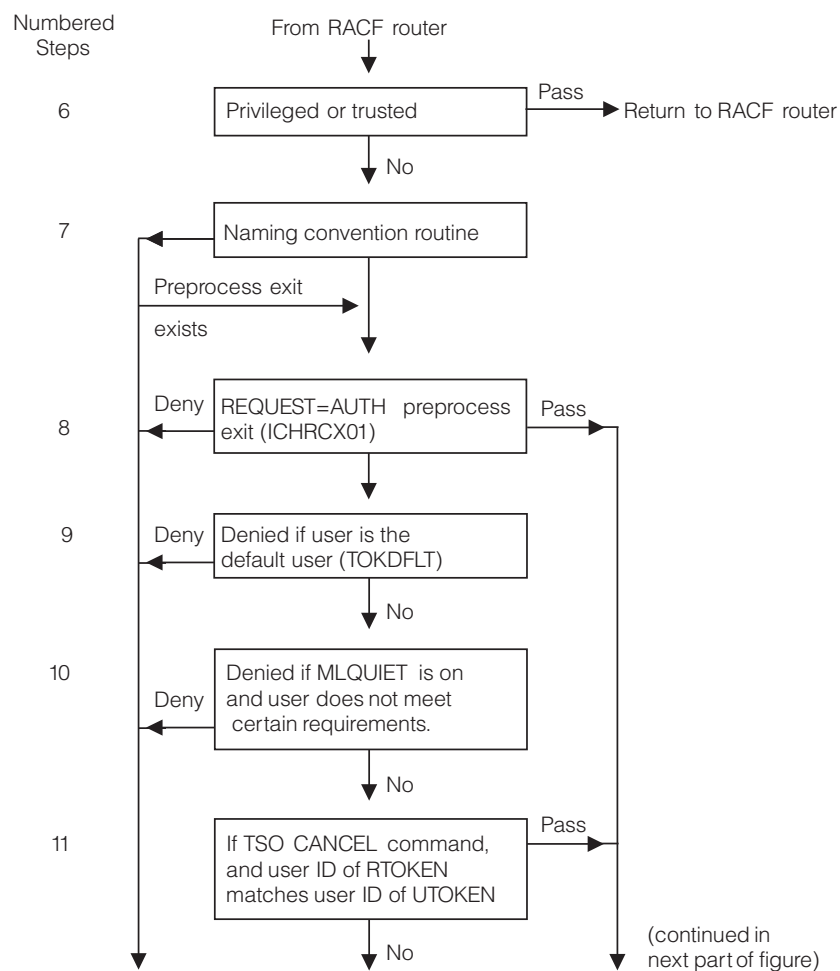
Numbered Steps

From RACF router

6

Privileged or trusted

Pass

Return to RACF router

No

7

Naming convention routine

Preprocess exit exists

8

Deny

REQUEST=AUTH preprocess exit (ICHRCX01)

Pass

9

Deny

Denied if user is the default user (TOKDFLT)

No

10

Deny

Denied if MLQUIET is on and user does not meet certain requirements.

No

11

If TSO CANCEL command, and user ID of RTOKEN matches user ID of UTOKEN

Pass

No

(continued in next part of figure)